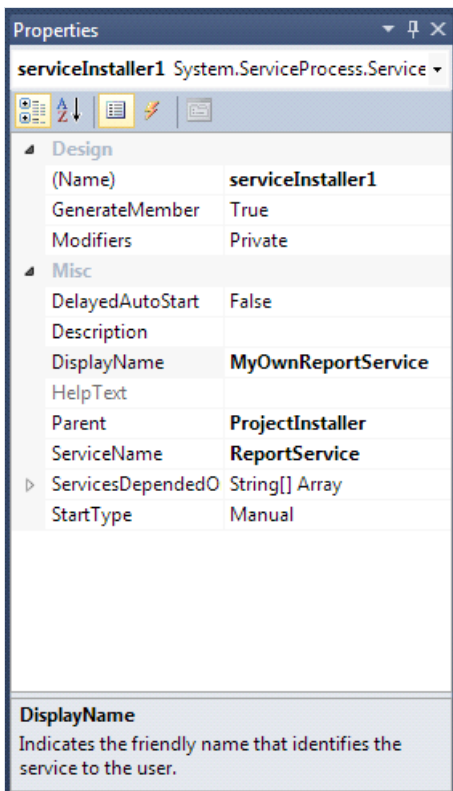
Properties

serviceInstaller1 System.ServiceProcess.Service

Design

| | |
|---|---|
| (Name) | serviceInstaller1 |
| GenerateMember | True |
| Modifiers | Private |

Misc

| | |
|---|---|
| DelayedAutoStart | False |
| Description | |
| DisplayName | MyOwnReportService |
| HelpText | |
| Parent | ProjectInstaller |
| ServiceName | ReportService |
| ServicesDependedO | String[] Array |
| StartType | Manual |

DisplayName
Indicates the friendly name that identifies the service to the user.